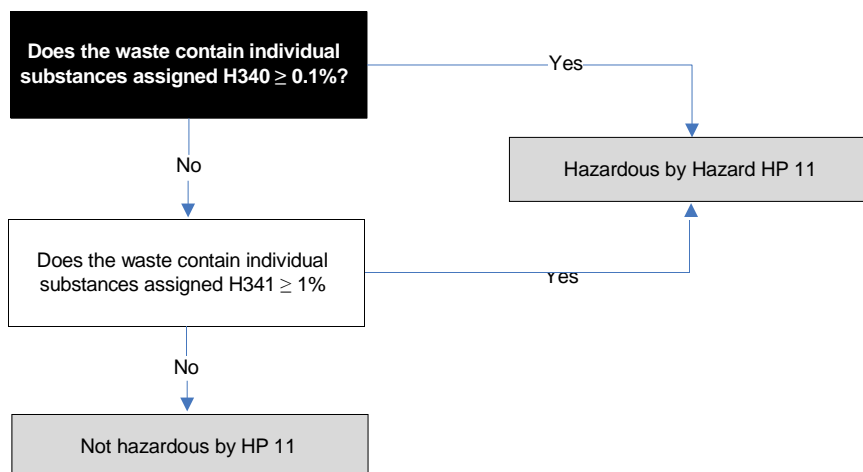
Does the waste contain individual substances assigned H340 $\geq$ 0.1%?

Yes

Hazardous by Hazard HP 11

No

Does the waste contain individual substances assigned H341 $\geq$ 1%

Yes

No

Not hazardous by HP 11